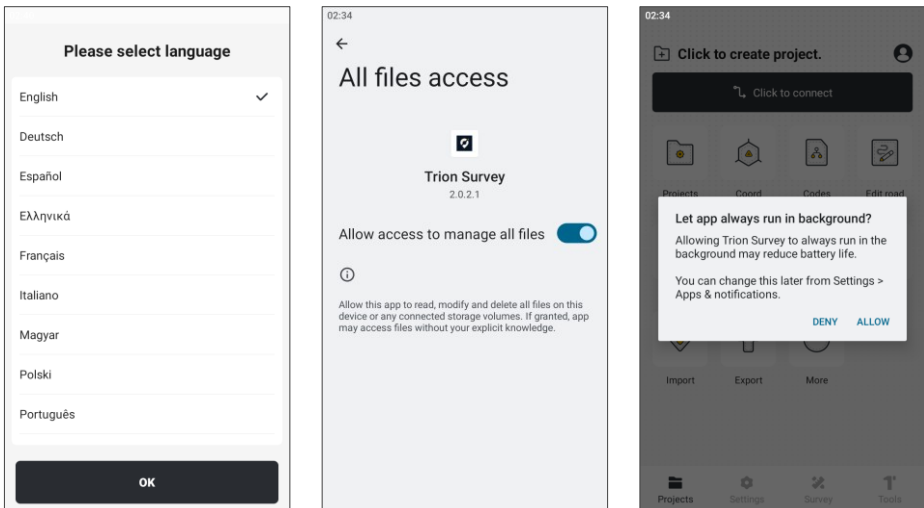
Please select language

English ✓

Deutsch

Español

Ελληνικά

Français

Italiano

Magyar

Polski

Português

OK

02:34

←

All files access

Trion Survey

2.0.2.1

Allow access to manage all files

ⓘ

Allow this app to read, modify and delete all files on this device or any connected storage volumes. If granted, app may access files without your explicit knowledge.

02:34

Click to create project.

Click to connect

Projects

Coord

Codes

Edit road

Let app always run in background?

Allowing Trion Survey to always run in the background may reduce battery life.

You can change this later from Settings > Apps & notifications.

DENY ALLOW

Import

Export

More

Projects

Settings

Survey

Tools